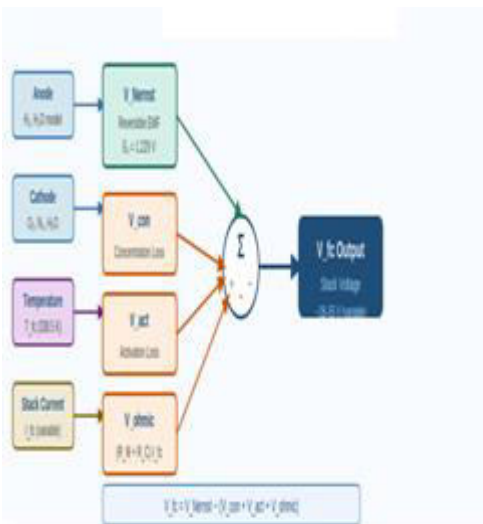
Anode
$H_2$, $H_2O$ model

Cathode
$O_2$, $N_2$, $H_2O$

Temperature
T_fc (338 K)

Stack Current
I_fc (variable)

V_Nernst
Reversible EMF
$E_0$ = 1.229 V

V_con
Concentration Loss

V_act
Activation Loss

V_ohmic
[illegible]

Σ

V_fc Output
Stack Voltage
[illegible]

V_fc = V_Nernst − (V_con + V_act + V_ohmic)